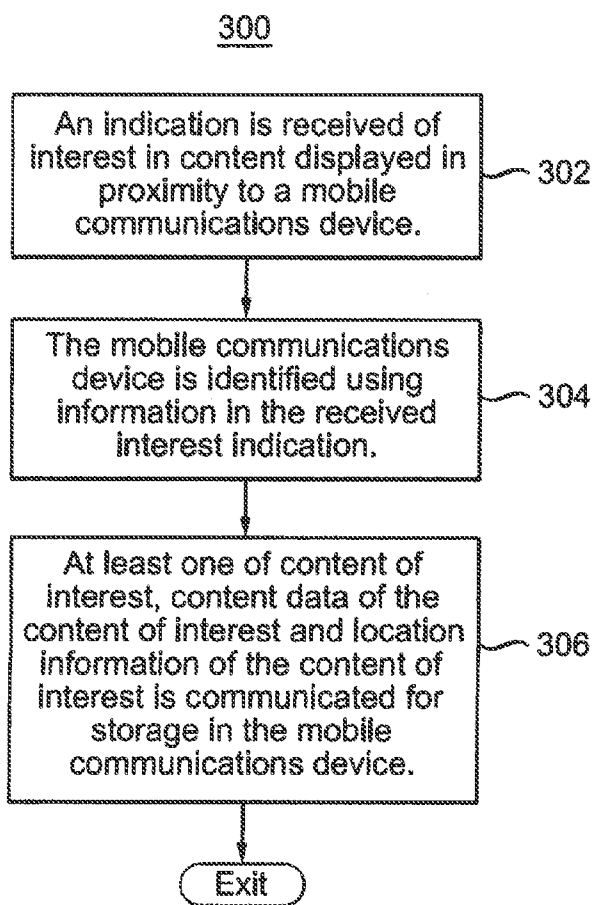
300

An indication is received of interest in content displayed in proximity to a mobile communications device.

302

The mobile communications device is identified using information in the received interest indication.

304

At least one of content of interest, content data of the content of interest and location information of the content of interest is communicated for storage in the mobile communications device.

306

Exit